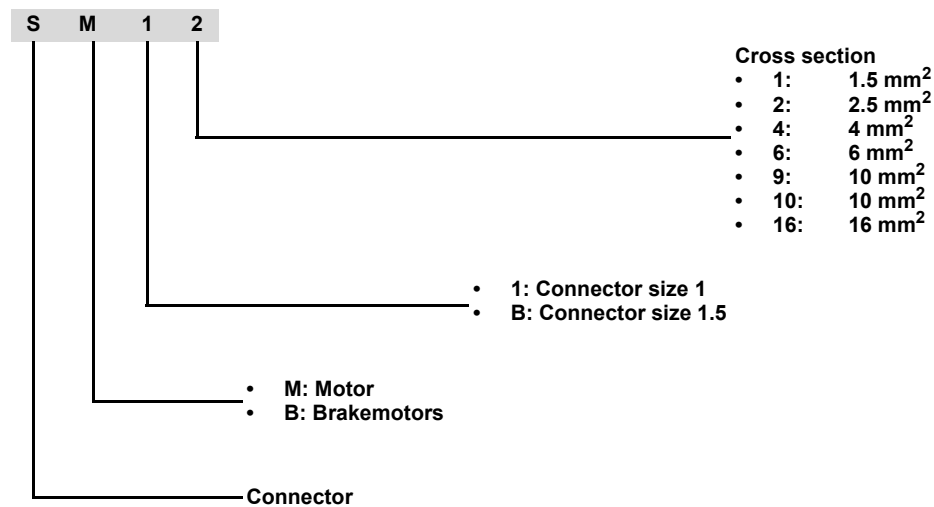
S M 1 2

Cross section
- 1: 1.5 mm$^2$
- 2: 2.5 mm$^2$
- 4: 4 mm$^2$
- 6: 6 mm$^2$
- 9: 10 mm$^2$
- 10: 10 mm$^2$
- 16: 16 mm$^2$

- 1: Connector size 1
- B: Connector size 1.5

- M: Motor
- B: Brakemotors

Connector